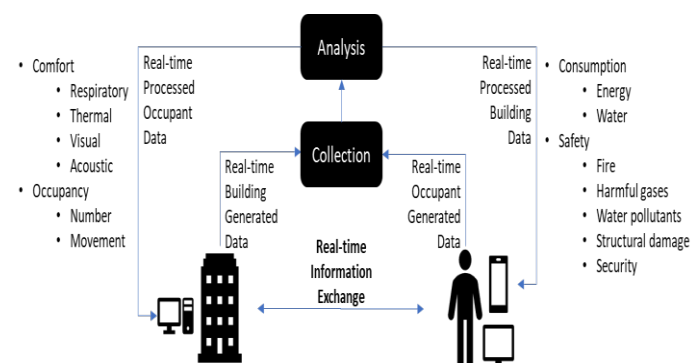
- Comfort
  - Respiratory
  - Thermal
  - Visual
  - Acoustic
- Occupancy
  - Number
  - Movement

Real-time Processed Occupant Data

Analysis

Real-time Processed Building Data

- Consumption
  - Energy
  - Water
- Safety
  - Fire
  - Harmful gases
  - Water pollutants
  - Structural damage
  - Security

Collection

Real-time Building Generated Data

Real-time Occupant Generated Data

Real-time Information Exchange